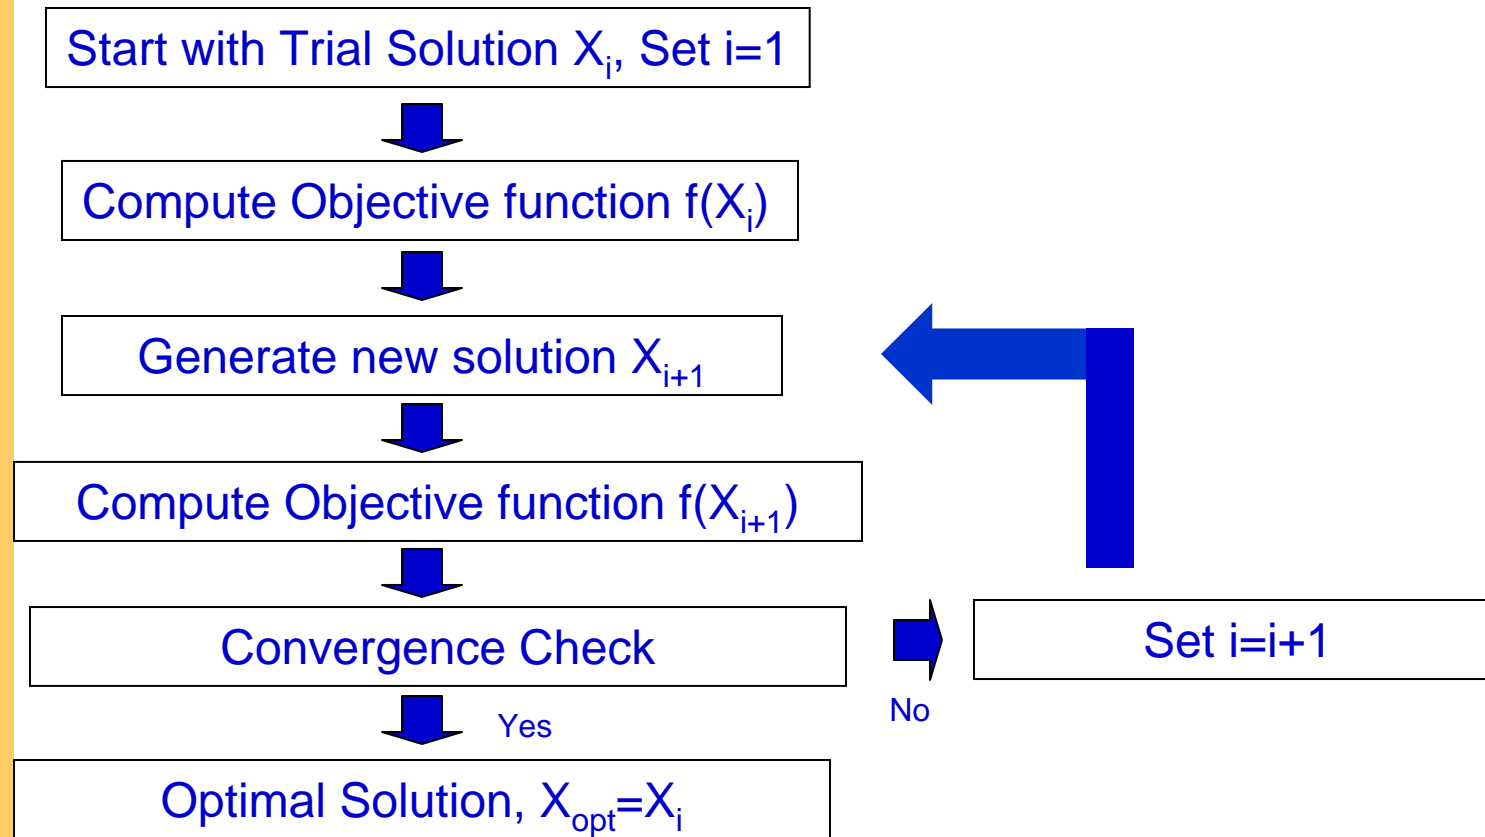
Start with Trial Solution $X_i$, Set i=1

Compute Objective function $f(X_i)$

Generate new solution $X_{i+1}$

Compute Objective function $f(X_{i+1})$

Convergence Check

No

Set i=i+1

Yes

Optimal Solution, $X_{opt}=X_i$